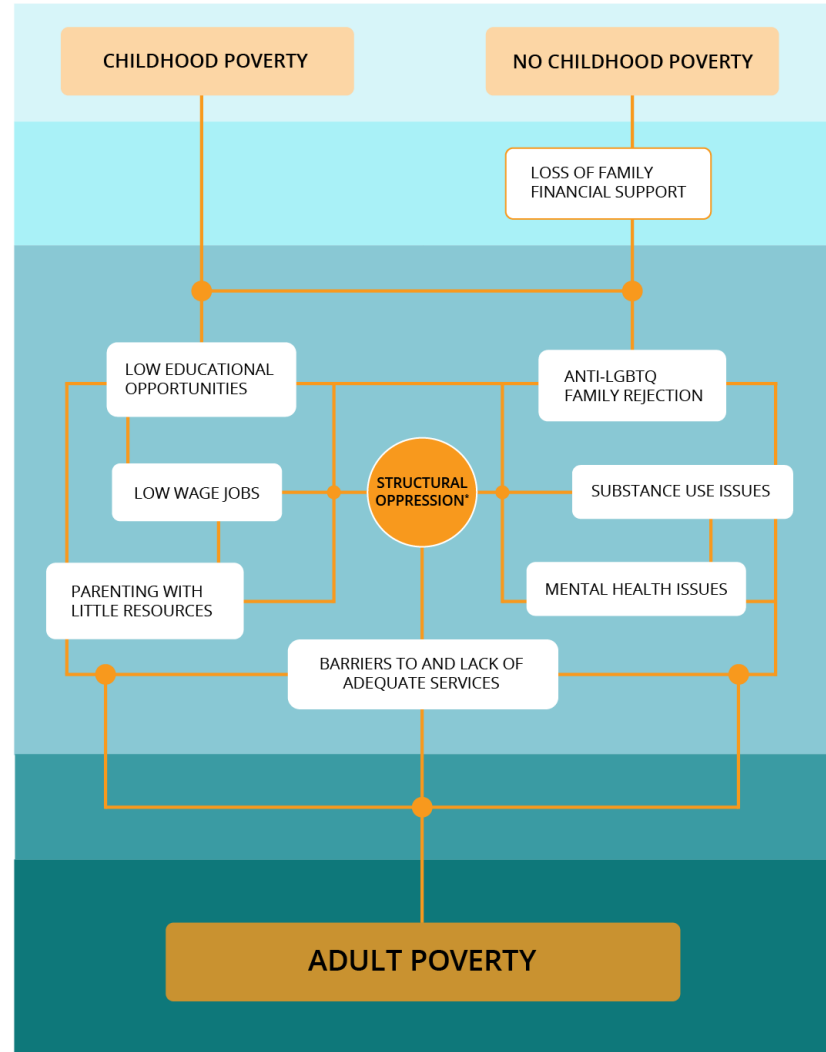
CHILDHOOD POVERTY

NO CHILDHOOD POVERTY

LOSS OF FAMILY FINANCIAL SUPPORT

LOW EDUCATIONAL OPPORTUNITIES

ANTI-LGBTQ FAMILY REJECTION

LOW WAGE JOBS

STRUCTURAL OPPRESSION*

SUBSTANCE USE ISSUES

PARENTING WITH LITTLE RESOURCES

MENTAL HEALTH ISSUES

BARRIERS TO AND LACK OF ADEQUATE SERVICES

ADULT POVERTY